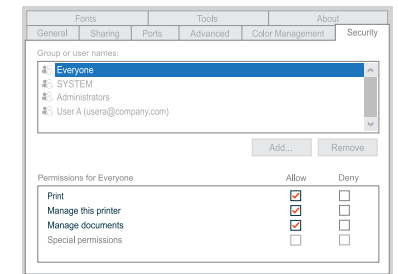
Fonts | Tools | About
General | Sharing | Ports | Advanced | Color Management | Security

Group or user names:

Everyone
SYSTEM
Administrators
User A (usera@company.com)

Add... Remove

| Permissions for Everyone | Allow | Deny |
|---|---|---|
| Print | ✓ | |
| Manage this printer | ✓ | |
| Manage documents | ✓ | |
| Special permissions | | |